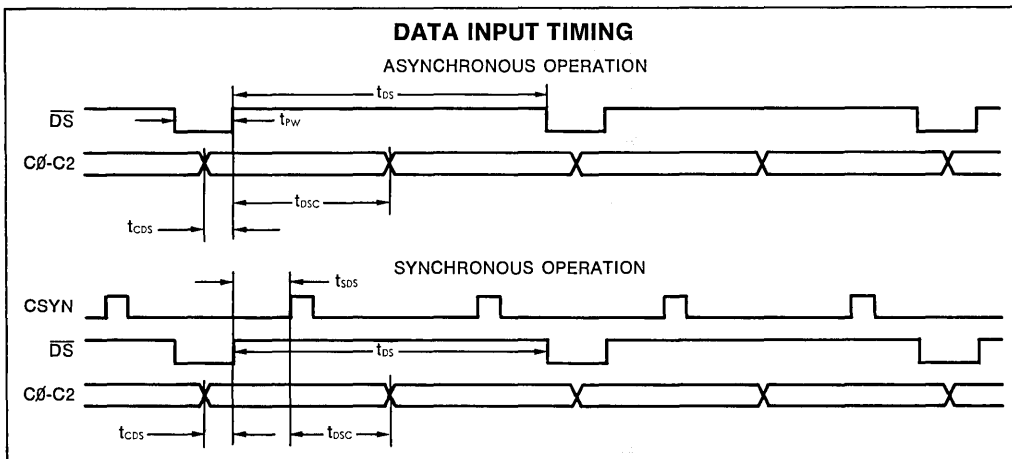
DATA INPUT TIMING

ASYNCHRONOUS OPERATION

$t_{DS}$

$\overline{DS}$

$t_{PW}$

CØ-C2

$t_{DSC}$

$t_{CDS}$

SYNCHRONOUS OPERATION

$t_{SDS}$

CSYN

$\overline{DS}$

$t_{DS}$

CØ-C2

$t_{CDS}$

$t_{DSC}$